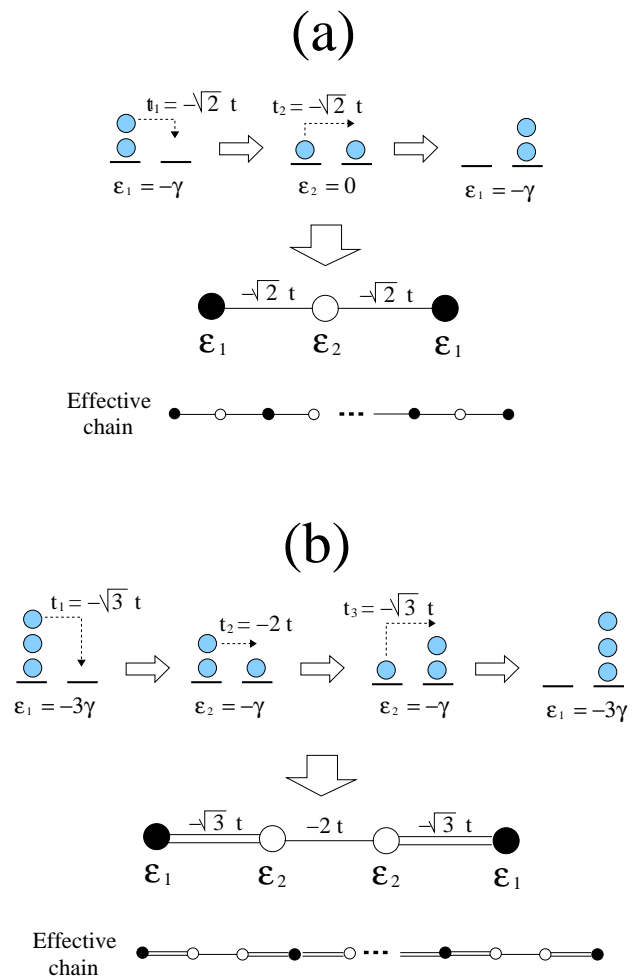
(a)

$t_1 = -\sqrt{2}\ t$

$\varepsilon_1 = -\gamma$

$t_2 = -\sqrt{2}\ t$

$\varepsilon_2 = 0$

$\varepsilon_1 = -\gamma$

$-\sqrt{2}\ t$ $-\sqrt{2}\ t$

$\varepsilon_1$ $\varepsilon_2$ $\varepsilon_1$

Effective chain

(b)

$t_1 = -\sqrt{3}\ t$

$\varepsilon_1 = -3\gamma$

$t_2 = -2\ t$

$\varepsilon_2 = -\gamma$

$t_3 = -\sqrt{3}\ t$

$\varepsilon_2 = -\gamma$

$\varepsilon_1 = -3\gamma$

$-\sqrt{3}\ t$ $-2\ t$ $-\sqrt{3}\ t$

$\varepsilon_1$ $\varepsilon_2$ $\varepsilon_2$ $\varepsilon_1$

Effective chain